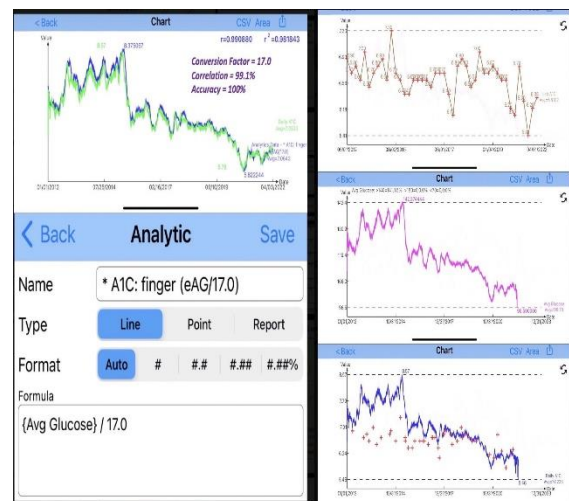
< Back

Chart

CSV Area

r=0.990880 $r^2$=0.981843

Conversion Factor = 17.0

Correlation = 99.1%

Accuracy = 100%

6.37

6.379257

5.78

5.602244

01/21/2012

07/20/2014

01/16/2017

06/02/2019

04/06/2022

< Back

Analytic

Save

Name

* A1C: finger (eAG/17.0)

Type

Line

Point

Report

Format

Auto

#

#.#

#.##

#.##%

Formula

{Avg Glucose} / 17.0

< Back

Chart

CSV Area

< Back

Chart

CSV Area

8.57